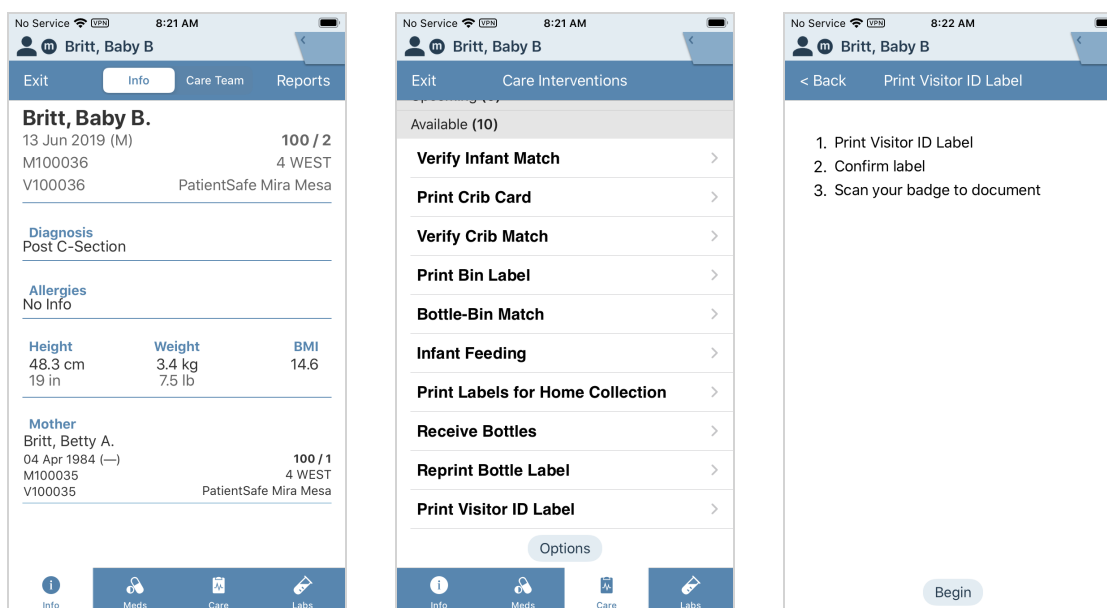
No Service VPN 8:21 AM

m Britt, Baby B

Exit Info Care Team Reports

Britt, Baby B.

13 Jun 2019 (M) 100 / 2

M100036 4 WEST

V100036 PatientSafe Mira Mesa

Diagnosis

Post C-Section

Allergies

No Info

| Height | Weight | BMI |
|---|---|---|
| 48.3 cm | 3.4 kg | 14.6 |
| 19 in | 7.5 lb | |

Mother

Britt, Betty A.

04 Apr 1984 (—) 100 / 1

M100035 4 WEST

V100035 PatientSafe Mira Mesa

Info Meds Care Labs

No Service VPN 8:21 AM

m Britt, Baby B

Exit Care Interventions

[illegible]

Available (10)

Verify Infant Match

Print Crib Card

Verify Crib Match

Print Bin Label

Bottle-Bin Match

Infant Feeding

Print Labels for Home Collection

Receive Bottles

Reprint Bottle Label

Print Visitor ID Label

Options

Info Meds Care Labs

No Service VPN 8:22 AM

m Britt, Baby B

< Back Print Visitor ID Label

1. Print Visitor ID Label
2. Confirm label
3. Scan your badge to document

Begin